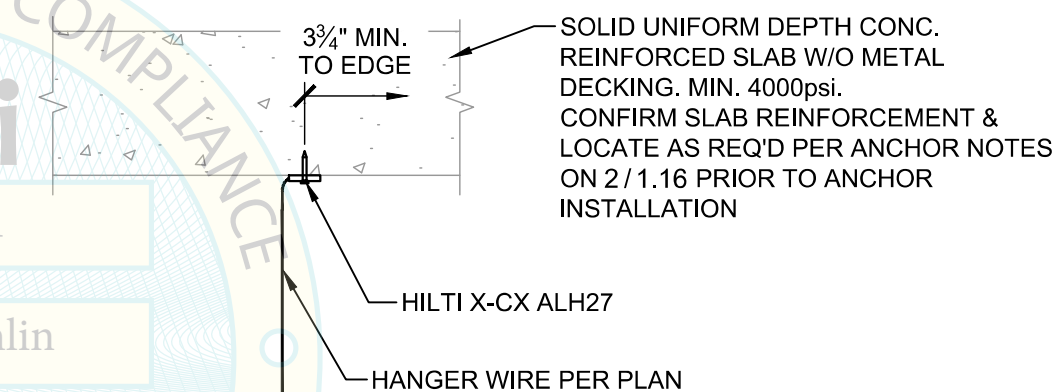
COMPLIANCE

$3\frac{3}{4}$" MIN. TO EDGE

SOLID UNIFORM DEPTH CONC. REINFORCED SLAB W/O METAL DECKING. MIN. 4000psi. CONFIRM SLAB REINFORCEMENT & LOCATE AS REQ'D PER ANCHOR NOTES ON 2 / 1.16 PRIOR TO ANCHOR INSTALLATION

HILTI X-CX ALH27

HANGER WIRE PER PLAN

i

lin